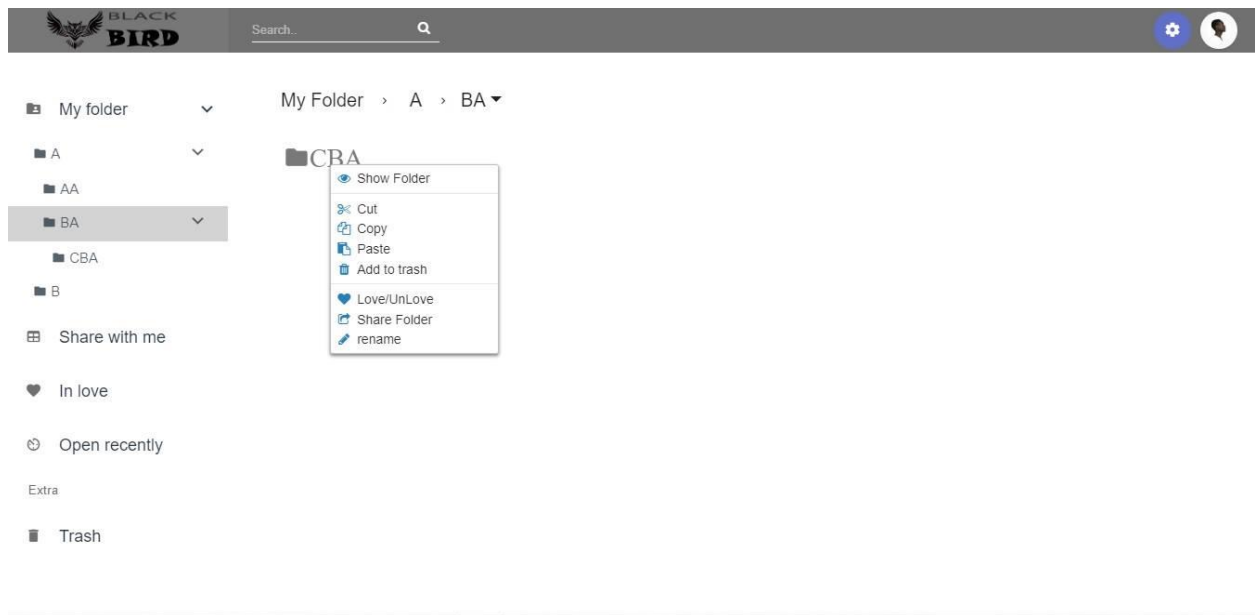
BLACK BIRD

Search..

My folder

A

AA

BA

CBA

B

Share with me

In love

Open recently

Extra

Trash

My Folder › A › BA

CBA

Show Folder

Cut

Copy

Paste

Add to trash

Love/UnLove

Share Folder

rename